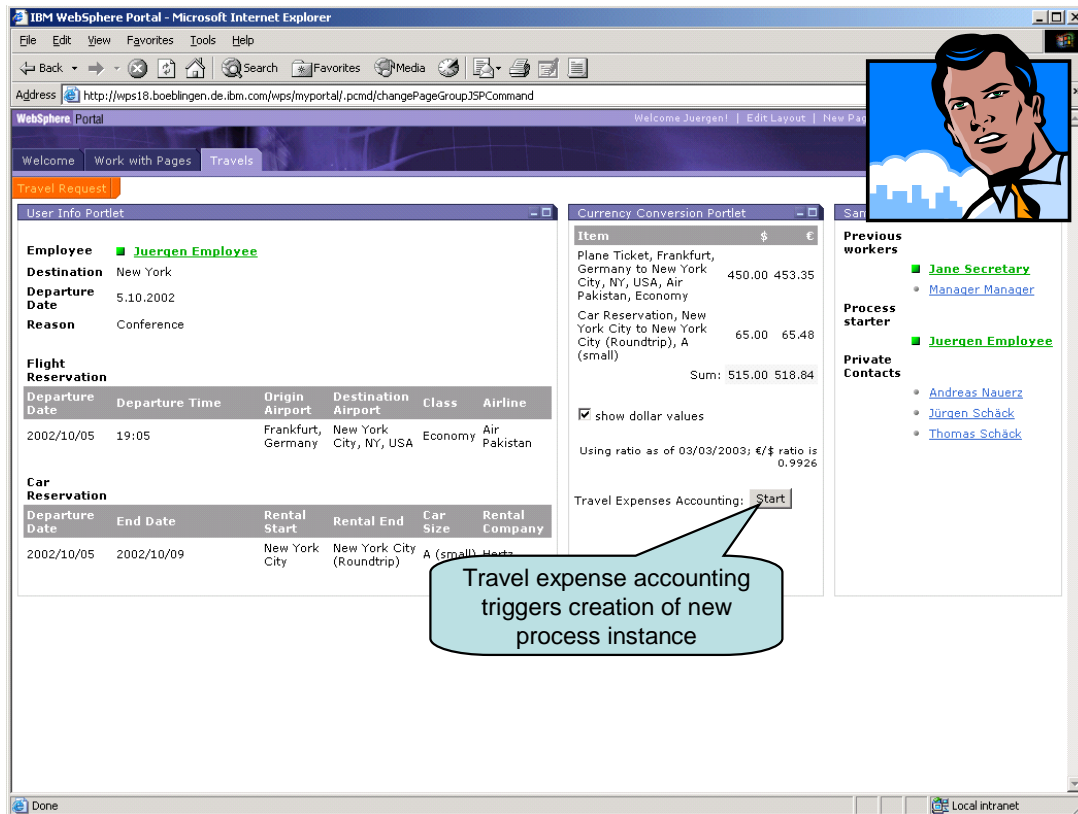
IBM WebSphere Portal - Microsoft Internet Explorer

File Edit View Favorites Tools Help

Back Search Favorites Media

Address http://wps18.boeblingen.de.ibm.com/wps/myportal/.pcmd/changePageGroupJSPCommand

WebSphere Portal

Welcome Juergen! | Edit Layout | New Pa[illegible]

Welcome | Work with Pages | Travels

Travel Request

User Info Portlet

Employee Juergen Employee
Destination New York
Departure Date 5.10.2002
Reason Conference

Flight Reservation

| Departure Date | Departure Time | Origin Airport | Destination Airport | Class | Airline |
|---|---|---|---|---|---|
| 2002/10/05 | 19:05 | Frankfurt, Germany | New York City, NY, USA | Economy | Air Pakistan |

Car Reservation

| Departure Date | End Date | Rental Start | Rental End | Car Size | Rental Company |
|---|---|---|---|---|---|
| 2002/10/05 | 2002/10/09 | New York City | New York City (Roundtrip) | A (small) | Hertz |

Currency Conversion Portlet

| Item | $ | € |
|---|---|---|
| Plane Ticket, Frankfurt, Germany to New York City, NY, USA, Air Pakistan, Economy | 450.00 | 453.35 |
| Car Reservation, New York City to New York City (Roundtrip), A (small) | 65.00 | 65.48 |
| Sum: | 515.00 | 518.84 |

show dollar values

Using ratio as of 03/03/2003; €/$ ratio is 0.9926

Travel Expenses Accounting: Start

San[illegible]

Previous workers
Jane Secretary
Manager Manager

Process starter
Juergen Employee

Private Contacts
Andreas Nauerz
Jürgen Schäck
Thomas Schäck

Travel expense accounting triggers creation of new process instance

Done

Local intranet